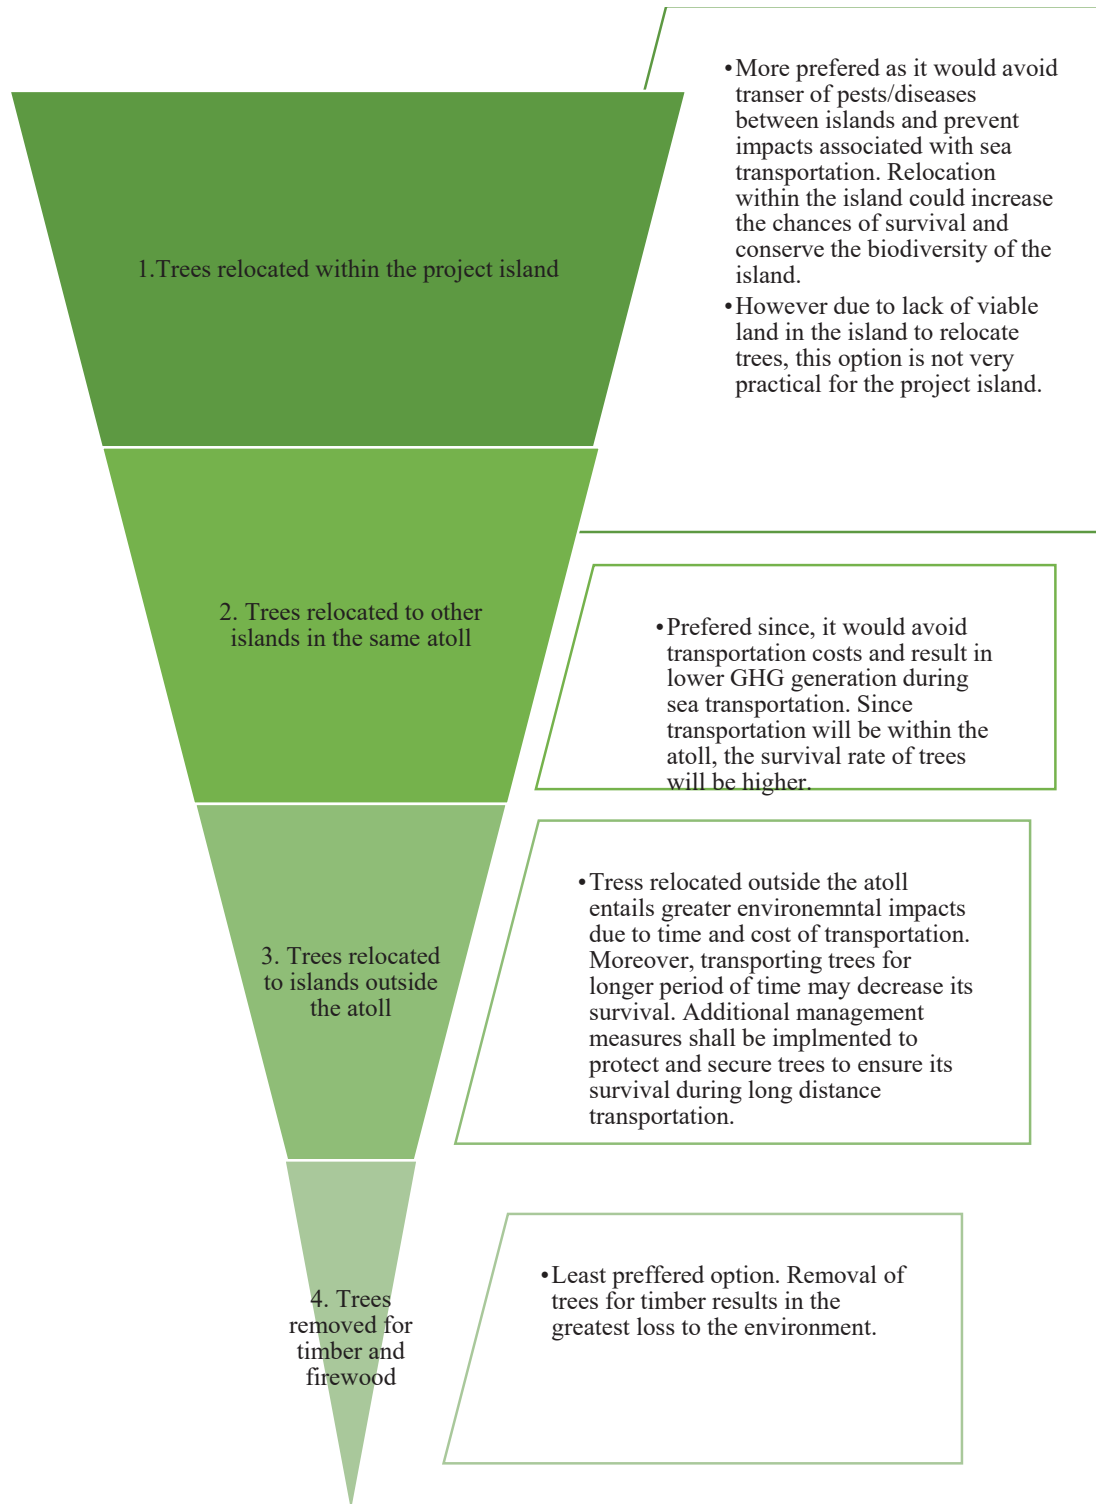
1.Trees relocated within the project island

• More prefered as it would avoid transer of pests/diseases between islands and prevent impacts associated with sea transportation. Relocation within the island could increase the chances of survival and conserve the biodiversity of the island.
• However due to lack of viable land in the island to relocate trees, this option is not very practical for the project island.

2. Trees relocated to other islands in the same atoll

• Prefered since, it would avoid transportation costs and result in lower GHG generation during sea transportation. Since transportation will be within the atoll, the survival rate of trees will be higher.

3. Trees relocated to islands outside the atoll

• Tress relocated outside the atoll entails greater environemntal impacts due to time and cost of transportation. Moreover, transporting trees for longer period of time may decrease its survival. Additional management measures shall be implmented to protect and secure trees to ensure its survival during long distance transportation.

4. Trees removed for timber and firewood

• Least preffered option. Removal of trees for timber results in the greatest loss to the environment.